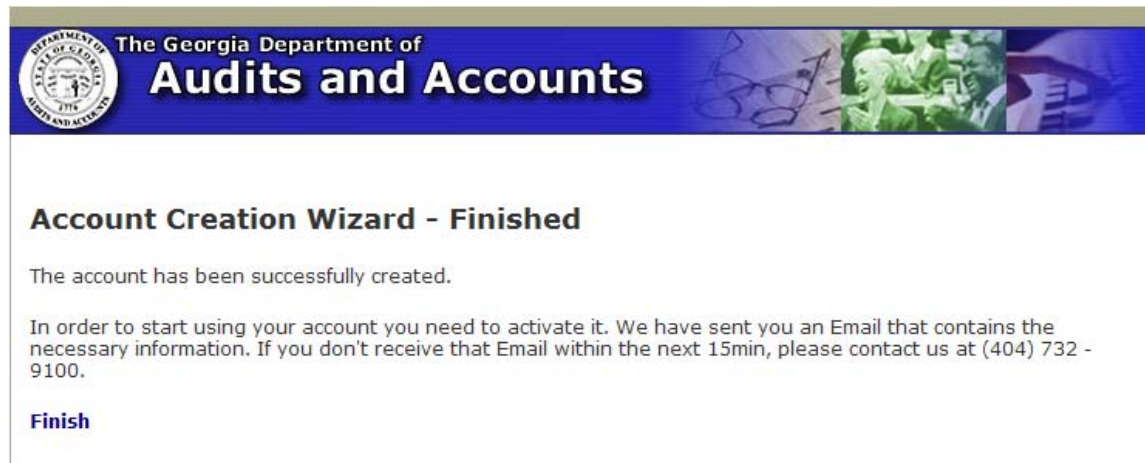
DEPARTMENT OF AUDITS AND ACCOUNTS STATE OF GEORGIA 1776

The Georgia Department of
Audits and Accounts

Account Creation Wizard - Finished

The account has been successfully created.

In order to start using your account you need to activate it. We have sent you an Email that contains the necessary information. If you don't receive that Email within the next 15min, please contact us at (404) 732 - 9100.

Finish